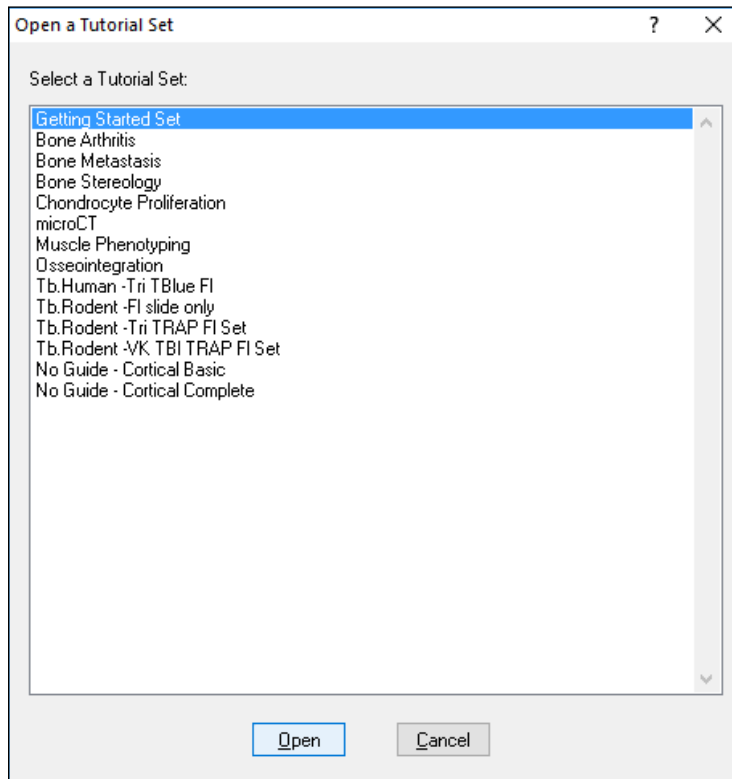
Open a Tutorial Set ? X

Select a Tutorial Set:

Getting Started Set
Bone Arthritis
Bone Metastasis
Bone Stereology
Chondrocyte Proliferation
microCT
Muscle Phenotyping
Osseointegration
Tb.Human -Tri TBlue Fl
Tb.Rodent -Fl slide only
Tb.Rodent -Tri TRAP Fl Set
Tb.Rodent -VK TBI TRAP Fl Set
No Guide - Cortical Basic
No Guide - Cortical Complete

Open Cancel